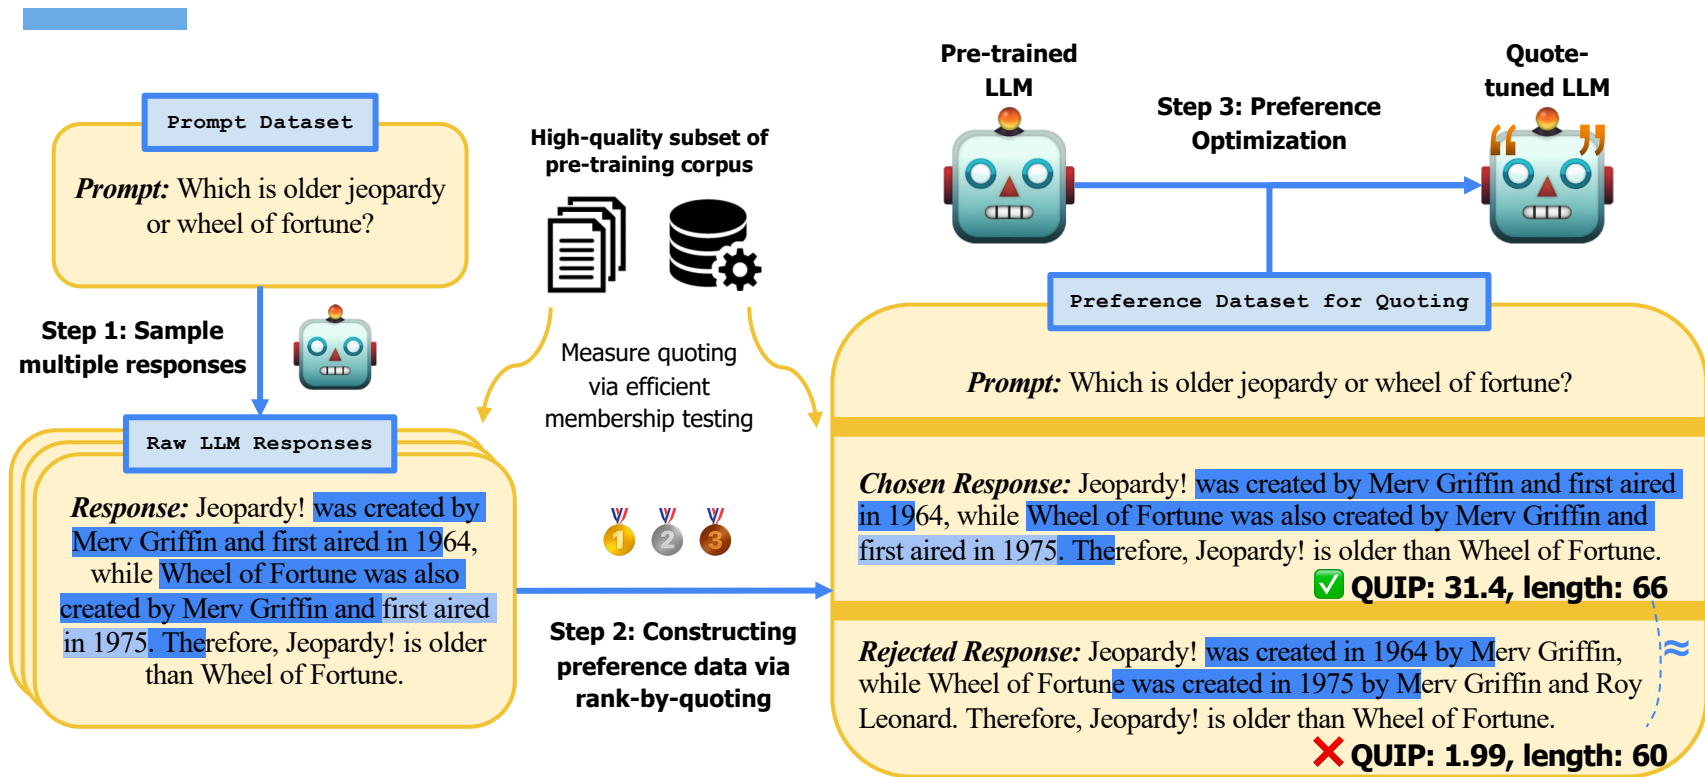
Prompt Dataset

*Prompt:* Which is older jeopardy or wheel of fortune?

Step 1: Sample multiple responses

Raw LLM Responses

*Response:* Jeopardy! was created by Merv Griffin and first aired in 1964, while Wheel of Fortune was also created by Merv Griffin and first aired in 1975. Therefore, Jeopardy! is older than Wheel of Fortune.

High-quality subset of pre-training corpus

Measure quoting via efficient membership testing

Step 2: Constructing preference data via rank-by-quoting

Pre-trained LLM

Step 3: Preference Optimization

Quote-tuned LLM

Preference Dataset for Quoting

*Prompt:* Which is older jeopardy or wheel of fortune?

*Chosen Response:* Jeopardy! was created by Merv Griffin and first aired in 1964, while Wheel of Fortune was also created by Merv Griffin and first aired in 1975. Therefore, Jeopardy! is older than Wheel of Fortune.

QUIP: 31.4, length: 66

≈

*Rejected Response:* Jeopardy! was created in 1964 by Merv Griffin, while Wheel of Fortune was created in 1975 by Merv Griffin and Roy Leonard. Therefore, Jeopardy! is older than Wheel of Fortune.

QUIP: 1.99, length: 60